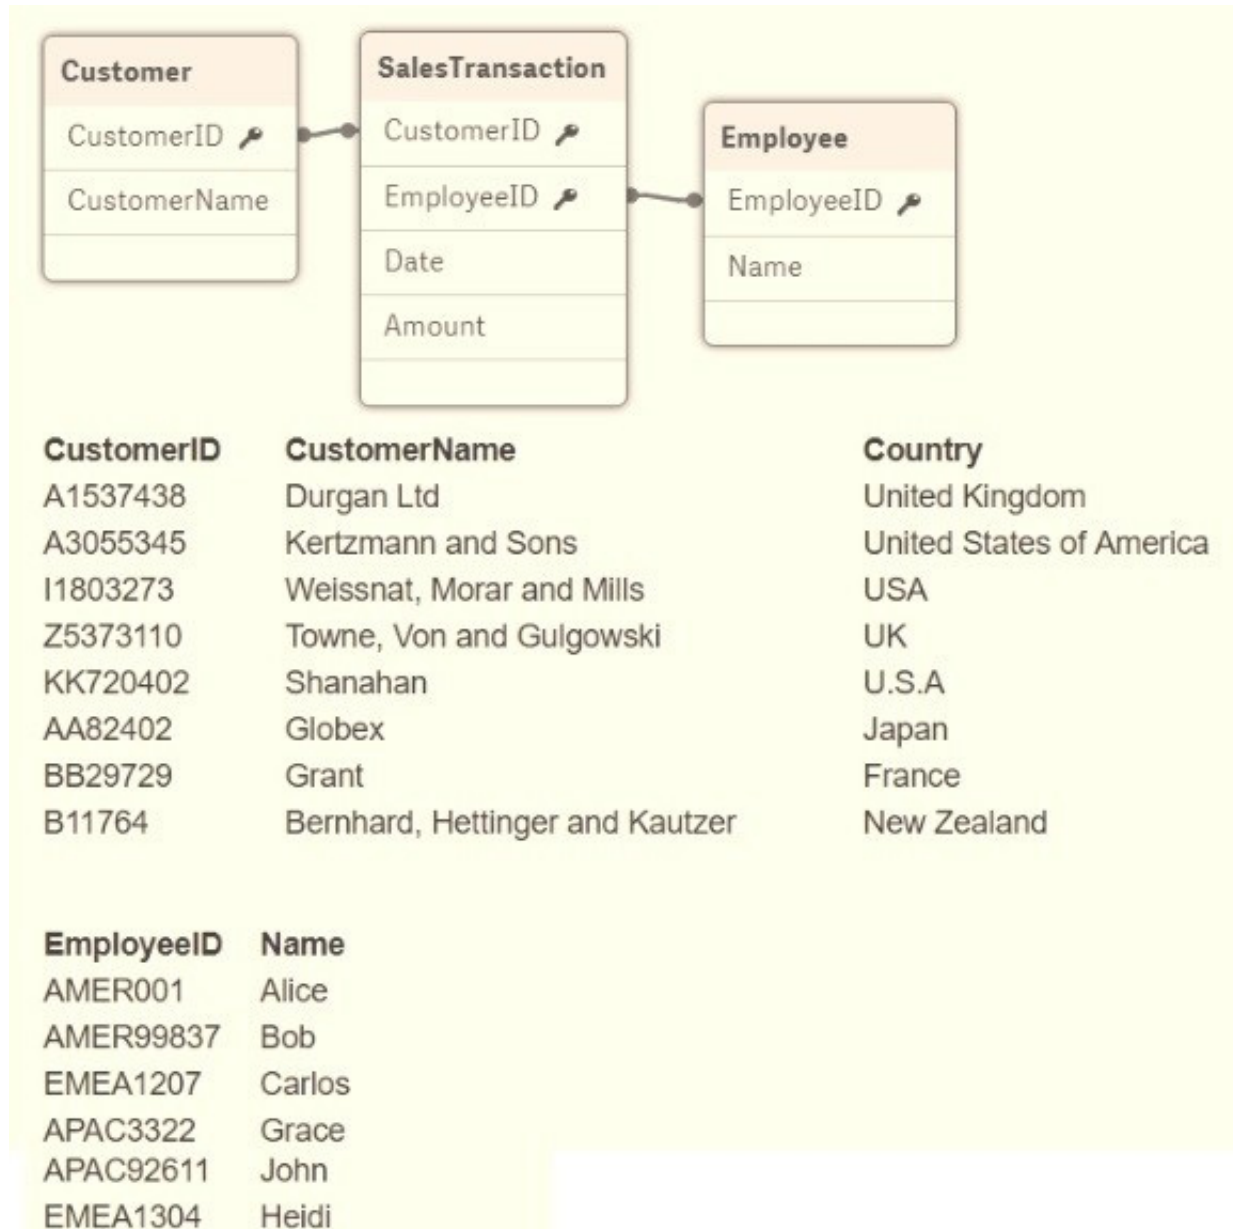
Customer
CustomerID
CustomerName

SalesTransaction
CustomerID
EmployeeID
Date
Amount

Employee
EmployeeID
Name

| CustomerID | CustomerName | Country |
|---|---|---|
| A1537438 | Durgan Ltd | United Kingdom |
| A3055345 | Kertzmann and Sons | United States of America |
| I1803273 | Weissnat, Morar and Mills | USA |
| Z5373110 | Towne, Von and Gulgowski | UK |
| KK720402 | Shanahan | U.S.A |
| AA82402 | Globex | Japan |
| BB29729 | Grant | France |
| B11764 | Bernhard, Hettinger and Kautzer | New Zealand |

| EmployeeID | Name |
|---|---|
| AMER001 | Alice |
| AMER99837 | Bob |
| EMEA1207 | Carlos |
| APAC3322 | Grace |
| APAC92611 | John |
| EMEA1304 | Heidi |